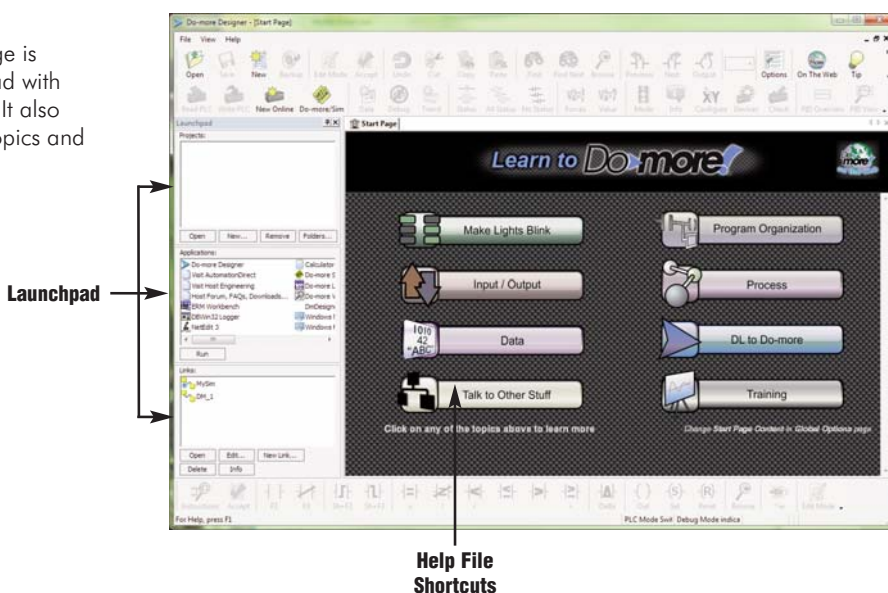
ge is
nd with
It also
pics and

Do-more Designer - [Start Page]

File View Help

Open Save New Backup Edit Mode Accept Undo Cut Copy Paste Find Find Next Browse Previous Next Output Options On The Web Tip

Read PLC Write PLC New Online Do-more/Sim Data Debug Trend Status All Status No Status Forces Value Mode Info Configure Devices Check PBD Overview PBD View

Launchpad

Projects:

Open New... Remove Folders...

Applications:

Do-more Designer
Visit AutomationDirect
Visit Host Engineering
Host Forum, FAQs, Downloads...
ERM Workbench
DBWin32 Logger
NetEdit 3
Calculator
Do-more S
Do-more L
Do-more V
DmDesign
Windows
Windows

Run

Links:

MySim
DH_1

Open Edit... New Link...
Delete Info

Start Page

Learn to Do-more!

Make Lights Blink

Program Organization

Input / Output

Process

Data

DL to Do-more

Talk to Other Stuff

Training

Click on any of the topics above to learn more

Change Start Page Content in Global Options page

For Help, press F1

PLC Mode Swit Debug Mode indica

Launchpad

Help File Shortcuts